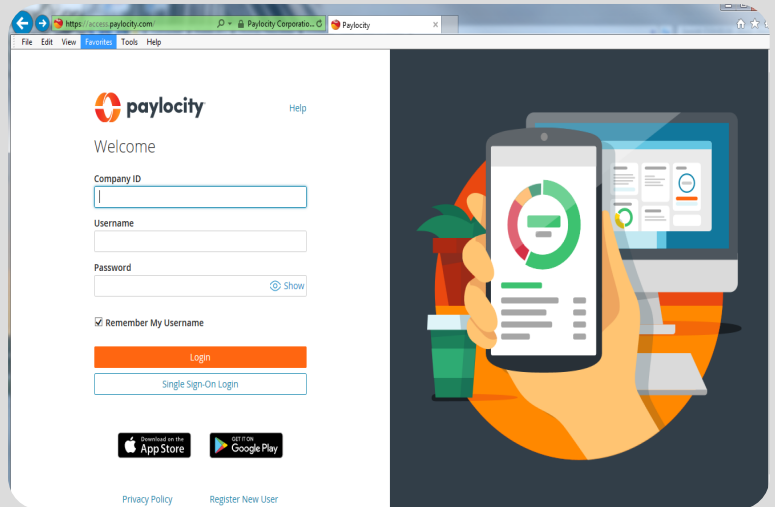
https://access.paylocity.com
Paylocity Corporatio...
Paylocity
File Edit View Favorites Tools Help

paylocity
Help
Welcome
Company ID
Username
Password
Show
Remember My Username
Login
Single Sign-On Login
Download on the App Store
GET IT ON Google Play
Privacy Policy
Register New User